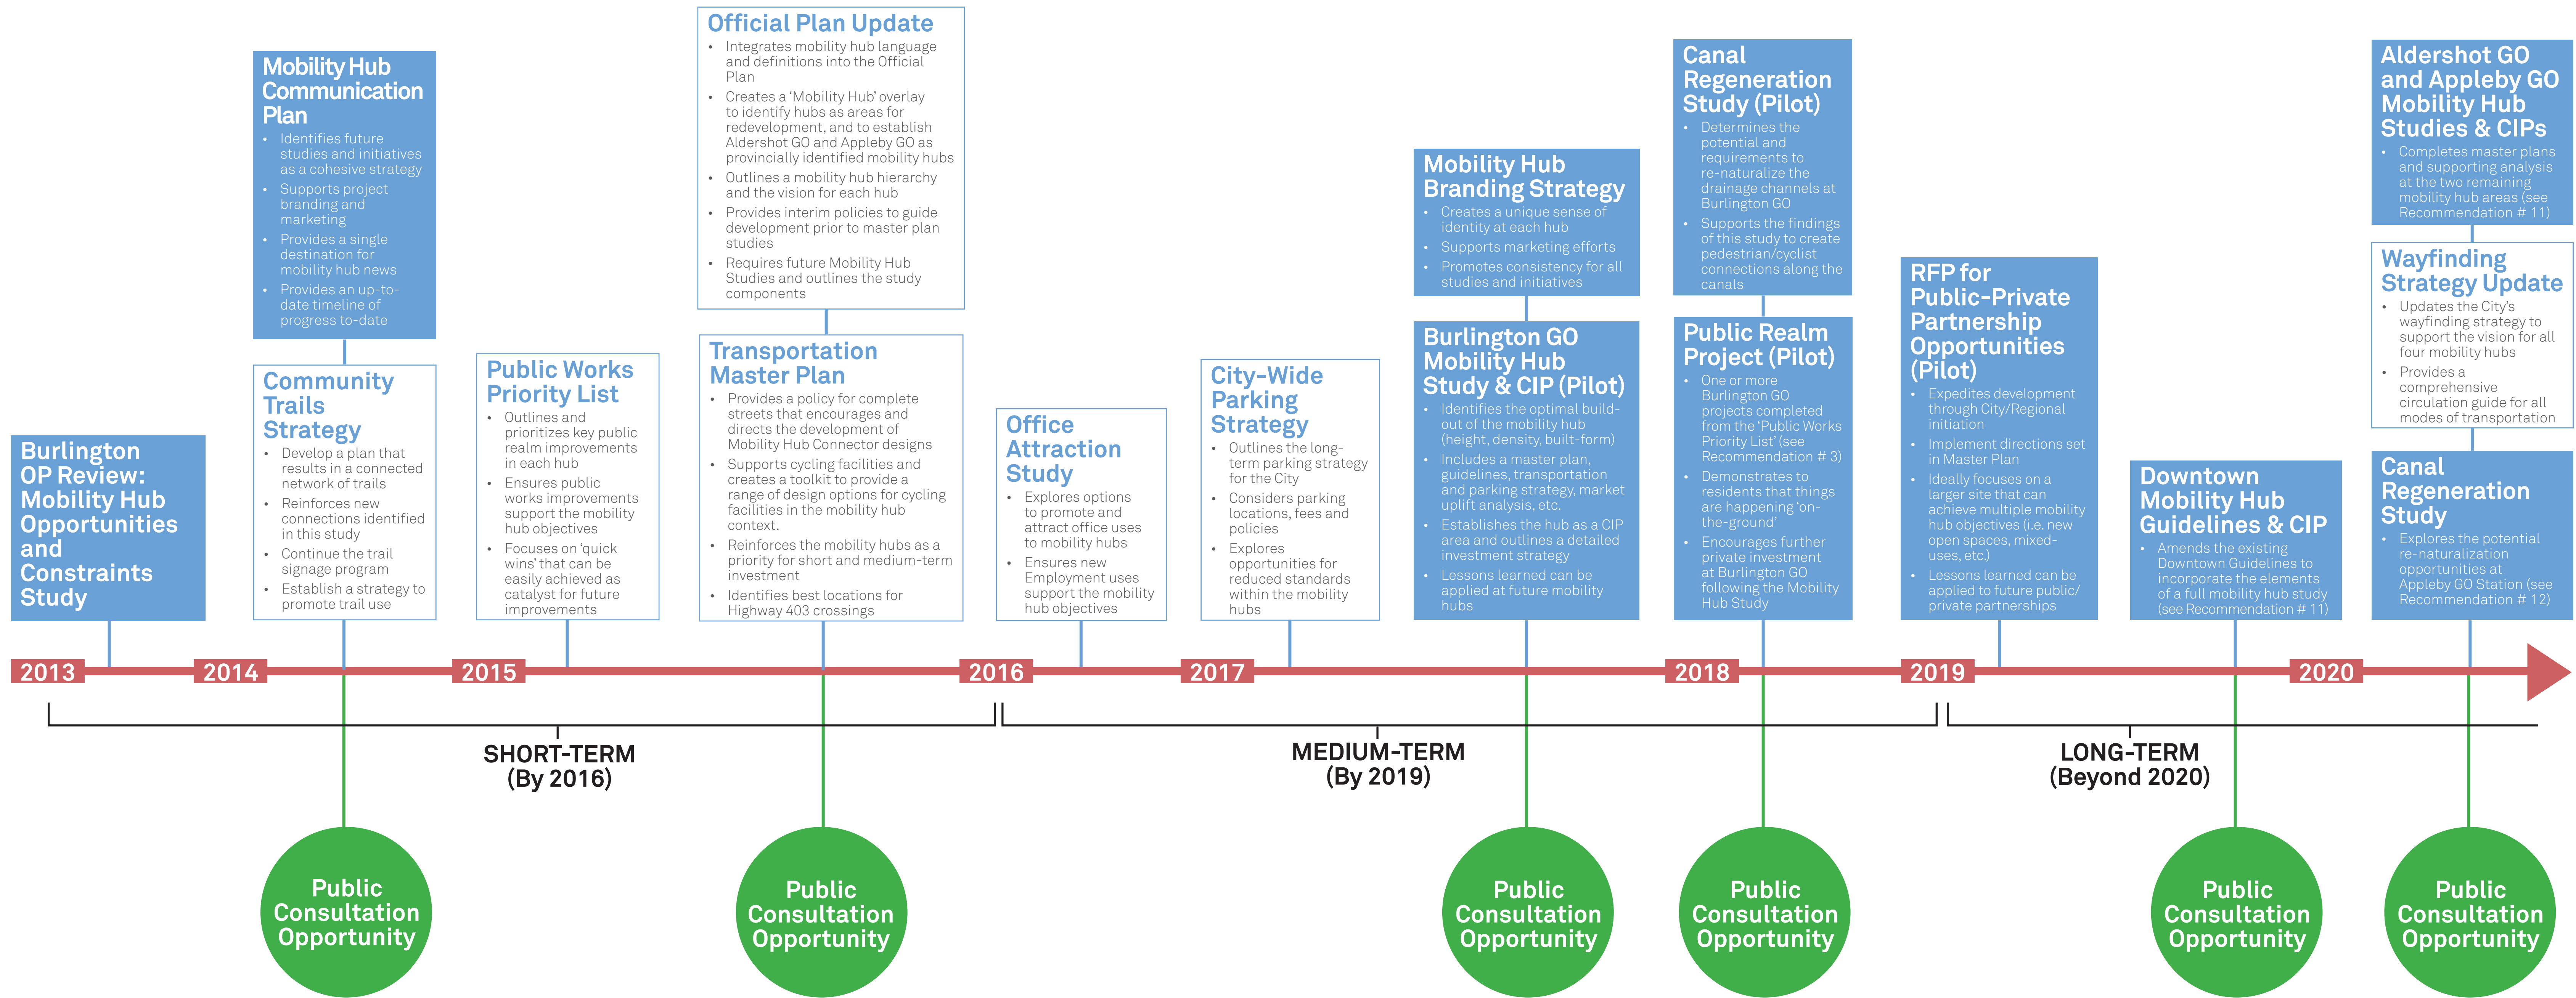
Burlington OP Review: Mobility Hub Opportunities and Constraints Study

Mobility Hub Communication Plan
- Identifies future studies and initiatives as a cohesive strategy
- Supports project branding and marketing
- Provides a single destination for mobility hub news
- Provides an up-to-date timeline of progress to-date

Community Trails Strategy
- Develop a plan that results in a connected network of trails
- Reinforces new connections identified in this study
- Continue the trail signage program
- Establish a strategy to promote trail use

Public Works Priority List
- Outlines and prioritizes key public realm improvements in each hub
- Ensures public works improvements support the mobility hub objectives
- Focuses on 'quick wins' that can be easily achieved as catalyst for future improvements

Official Plan Update
- Integrates mobility hub language and definitions into the Official Plan
- Creates a 'Mobility Hub' overlay to identify hubs as areas for redevelopment, and to establish Aldershot GO and Appleby GO as provincially identified mobility hubs
- Outlines a mobility hub hierarchy and the vision for each hub
- Provides interim policies to guide development prior to master plan studies
- Requires future Mobility Hub Studies and outlines the study components

Transportation Master Plan
- Provides a policy for complete streets that encourages and directs the development of Mobility Hub Connector designs
- Supports cycling facilities and creates a toolkit to provide a range of design options for cycling facilities in the mobility hub context.
- Reinforces the mobility hubs as a priority for short and medium-term investment
- Identifies best locations for Highway 403 crossings

Office Attraction Study
- Explores options to promote and attract office uses to mobility hubs
- Ensures new Employment uses support the mobility hub objectives

City-Wide Parking Strategy
- Outlines the long-term parking strategy for the City
- Considers parking locations, fees and policies
- Explores opportunities for reduced standards within the mobility hubs

Mobility Hub Branding Strategy
- Creates a unique sense of identity at each hub
- Supports marketing efforts
- Promotes consistency for all studies and initiatives

Burlington GO Mobility Hub Study & CIP (Pilot)
- Identifies the optimal build-out of the mobility hub (height, density, built-form)
- Includes a master plan, guidelines, transportation and parking strategy, market uplift analysis, etc.
- Establishes the hub as a CIP area and outlines a detailed investment strategy
- Lessons learned can be applied at future mobility hubs

Canal Regeneration Study (Pilot)
- Determines the potential and requirements to re-naturalize the drainage channels at Burlington GO
- Supports the findings of this study to create pedestrian/cyclist connections along the canals

Public Realm Project (Pilot)
- One or more Burlington GO projects completed from the 'Public Works Priority List' (see Recommendation # 3)
- Demonstrates to residents that things are happening 'on-the-ground'
- Encourages further private investment at Burlington GO following the Mobility Hub Study

RFP for Public-Private Partnership Opportunities (Pilot)
- Expedites development through City/Regional initiation
- Implement directions set in Master Plan
- Ideally focuses on a larger site that can achieve multiple mobility hub objectives (i.e. new open spaces, mixed-uses, etc.)
- Lessons learned can be applied to future public/private partnerships

Downtown Mobility Hub Guidelines & CIP
- Amends the existing Downtown Guidelines to incorporate the elements of a full mobility hub study (see Recommendation # 11)

Aldershot GO and Appleby GO Mobility Hub Studies & CIPs
- Completes master plans and supporting analysis at the two remaining mobility hub areas (see Recommendation # 11)

Wayfinding Strategy Update
- Updates the City's wayfinding strategy to support the vision for all four mobility hubs
- Provides a comprehensive circulation guide for all modes of transportation

Canal Regeneration Study
- Explores the potential re-naturalization opportunities at Appleby GO Station (see Recommendation # 12)

2013 2014 2015 2016 2017 2018 2019 2020

SHORT-TERM (By 2016)
MEDIUM-TERM (By 2019)
LONG-TERM (Beyond 2020)

Public Consultation Opportunity
Public Consultation Opportunity
Public Consultation Opportunity
Public Consultation Opportunity
Public Consultation Opportunity
Public Consultation Opportunity